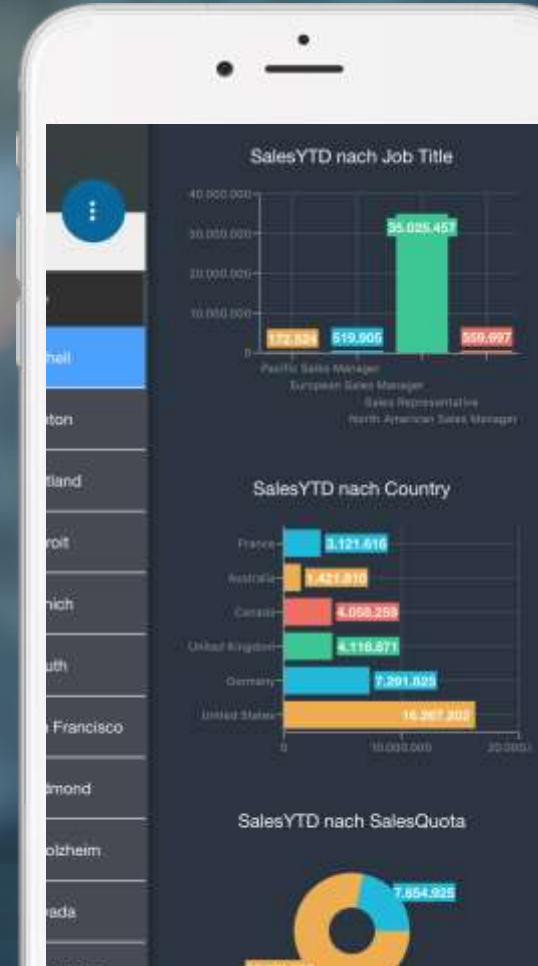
⋮

hell
ton
tland
roit
nich
uth
Francisco
dmond
olzheim
ada

SalesYTD nach Job Title

40.000.000
30.000.000
20.000.000
10.000.000
0

172.524
519.905
35.025.457
559.697

Pacific Sales Manager
European Sales Manager
Sales Representative
North American Sales Manager

SalesYTD nach Country

France
Australia
Canada
United Kingdom
Germany
United States

3.121.616
1.421.810
4.058.259
4.116.871
7.291.025
16.267.202

0
10.000.000
20.000.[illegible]

SalesYTD nach SalesQuota

7.654.925
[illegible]